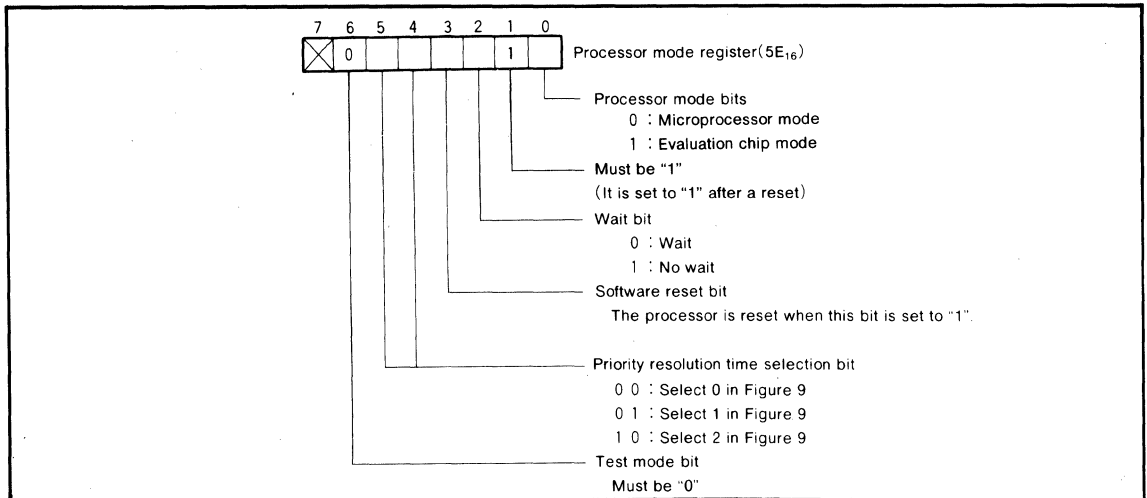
7 6 5 4 3 2 1 0

0 1

Processor mode register($5E_{16}$)

Processor mode bits
0 : Microprocessor mode
1 : Evaluation chip mode

Must be "1"
(It is set to "1" after a reset)

Wait bit
0 : Wait
1 : No wait

Software reset bit
The processor is reset when this bit is set to "1".

Priority resolution time selection bit
0 0 : Select 0 in Figure 9
0 1 : Select 1 in Figure 9
1 0 : Select 2 in Figure 9

Test mode bit
Must be "0"